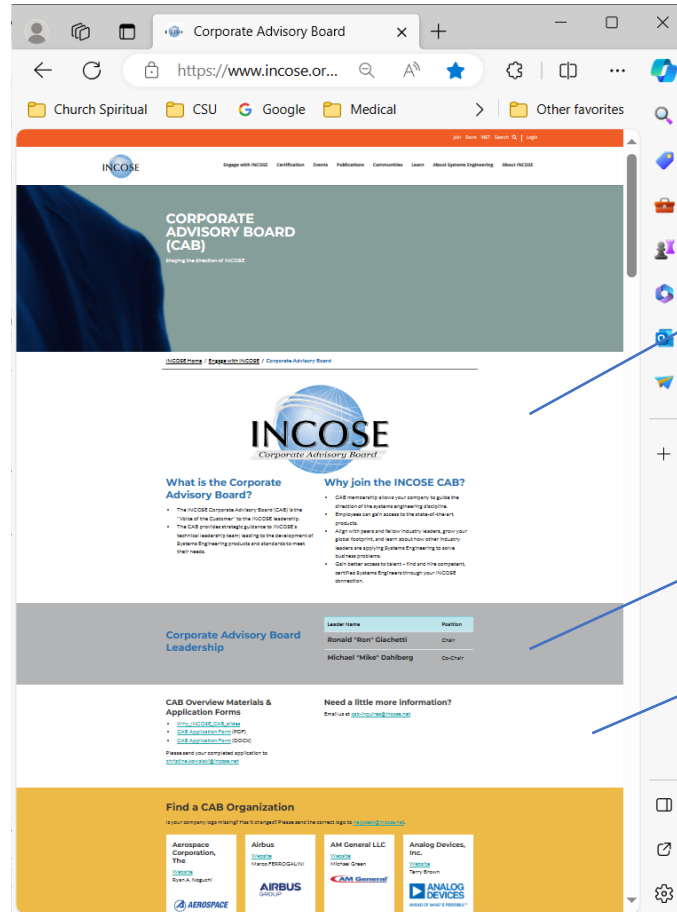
Corporate Advisory Board

https://www.incose.or...

Church Spiritual CSU Google Medical Other favorites

Join Store INSIGHT Search Login

INCOSE

Engage with INCOSE Certification Events Publications Communities Learn About Systems Engineering About INCOSE

CORPORATE ADVISORY BOARD (CAB)

Shaping the direction of INCOSE

INCOSE Home / Engage with INCOSE / Corporate Advisory Board

INCOSE
Corporate Advisory Board

What is the Corporate Advisory Board?

- The INCOSE Corporate Advisory Board (CAB) is the "Voice of the Customer" to the INCOSE leadership.
- The CAB provides strategic guidance to INCOSE's technical leadership team; leading to the development of Systems Engineering products and standards to meet their needs.

Why join the INCOSE CAB?

- CAB membership allows your company to guide the direction of the systems engineering discipline.
- Employees can gain access to the state-of-the-art products.
- Align with peers and fellow industry leaders, grow your global footprint, and learn about how other industry leaders are applying Systems Engineering to solve business problems.
- Gain better access to talent – find and hire competent, certified Systems Engineers through your INCOSE connection.

Corporate Advisory Board Leadership

| Leader Name | Position |
|---|---|
| Ronald "Ron" Giachetti | Chair |
| Michael "Mike" Dahlberg | Co-Chair |

CAB Overview Materials & Application Forms

- Why_INCOSE_CAB_slides
- CAB Application Form (PDF)
- CAB Application Form (DOCX)

Please send your completed application to christine.kowalski@incose.net

Need a little more information?

Email us at cab-inquiries@incose.net

Find a CAB Organization

Is your company logo missing? Has it changed? Please send the correct logo to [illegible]@incose.net

Aerospace Corporation, The
Website
Ryan A. Noguchi
AEROSPACE

Airbus
Website
Marco FERROGALINI
AIRBUS GROUP

AM General LLC
Website
Michael Green
AM General

Analog Devices, Inc.
Website
Terry Brown
ANALOG DEVICES
AHEAD OF WHAT'S POSSIBLE